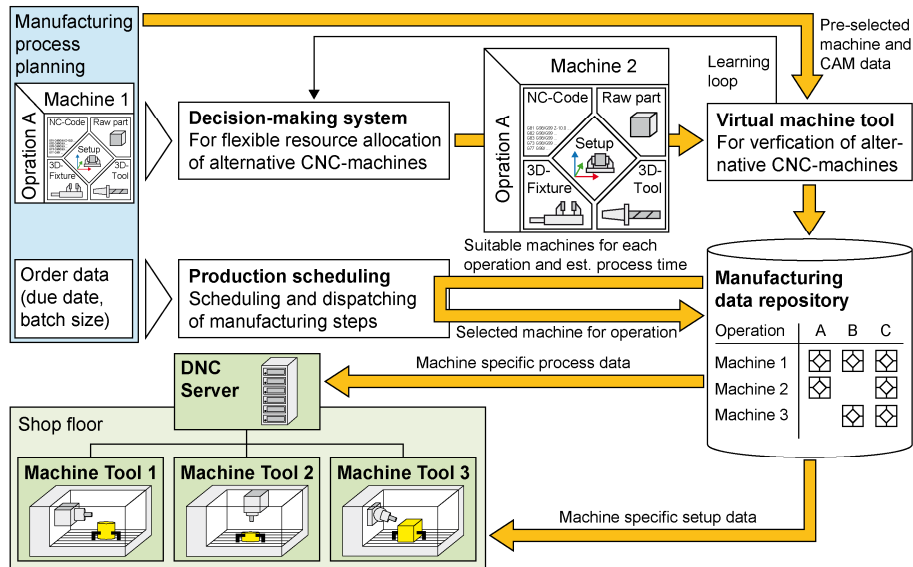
Manufacturing process planning

Opration A

Machine 1

NC-Code

Raw part

Setup

3D-Fixture

3D-Tool

Pre-selected machine and CAM data

Learning loop

Decision-making system
For flexible resource allocation of alternative CNC-machines

Opration A

Machine 2

NC-Code

Raw part

Setup

3D-Fixture

3D-Tool

Virtual machine tool
For verfication of alternative CNC-machines

Suitable machines for each operation and est. process time

Order data (due date, batch size)

Production scheduling
Scheduling and dispatching of manufacturing steps

Selected machine for operation

Manufacturing data repository

| Operation | A | B | C |
|---|---|---|---|
| Machine 1 | ◇ | ◇ | ◇ |
| Machine 2 | ◇ | | ◇ |
| Machine 3 | | ◇ | ◇ |

DNC Server

Machine specific process data

Shop floor

Machine Tool 1

Machine Tool 2

Machine Tool 3

Machine specific setup data